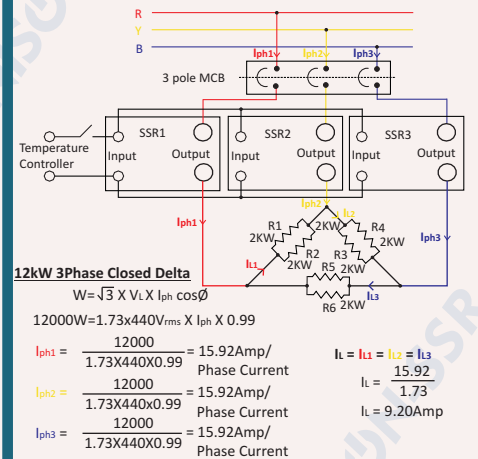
R
Y
B
Iph1
Iph2
Iph3
3 pole MCB
Temperature Controller
SSR1
Input
Output
SSR2
Input
Output
SSR3
Input
Output
Iph2
Iph1
IL2
R1 2KW
2KW
R4 2KW
Iph3
IL1
R2 2KW
R3 2KW
R5 2KW
IL3
R6 2KW

12kW 3Phase Closed Delta

W= $\sqrt{3}$ X $V_L$ X $I_{ph}$ cosØ

12000W=1.73x440$V_{rms}$ X $I_{ph}$ X 0.99

$I_{ph1}$ = $\frac{12000}{1.73X440X0.99}$ = 15.92Amp/ Phase Current

$I_{ph2}$ = $\frac{12000}{1.73X440x0.99}$ = 15.92Amp/ Phase Current

$I_{ph3}$ = $\frac{12000}{1.73X440X0.99}$ = 15.92Amp/ Phase Current

$I_L$ = $I_{L1}$ = $I_{L2}$ = $I_{L3}$

$I_L$ = $\frac{15.92}{1.73}$

$I_L$ = 9.20Amp